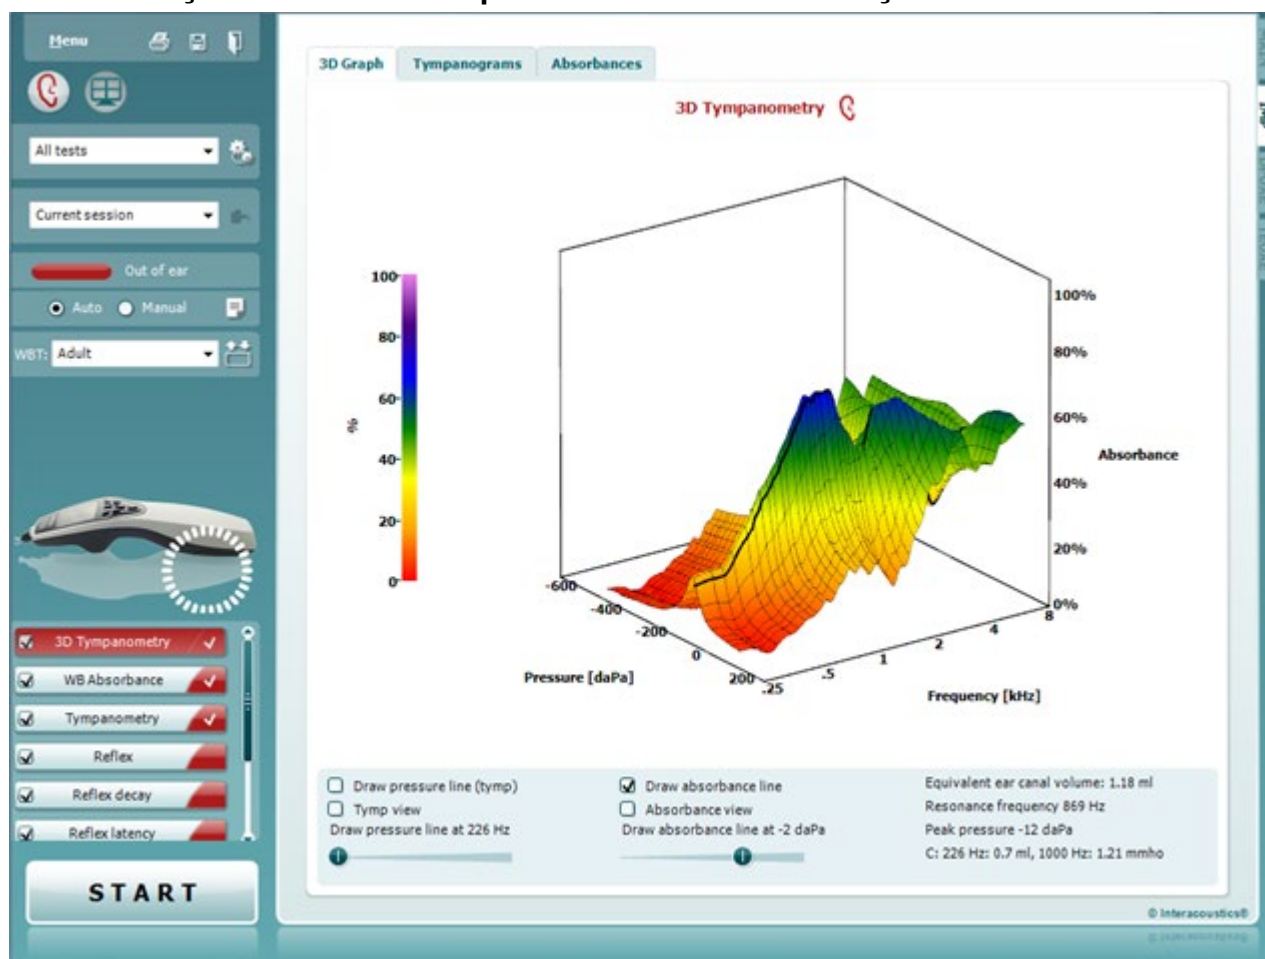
Menu

All tests

Current session

Out of ear

Auto Manual

WBT: Adult

3D Tympanometry

WB Absorbance

Tympanometry

Reflex

Reflex decay

Reflex latency

START

3D Graph | Tympanograms | Absorbances

3D Tympanometry

100
80
60
40
20
0
%

100%
80%
60%
40%
20%
0%
Absorbance

-600
-400
-200
0
200
Pressure [daPa]

.25
.5
1
2
4
8
Frequency [kHz]

Draw pressure line (tymp)
Tymp view
Draw pressure line at 226 Hz

Draw absorbance line
Absorbance view
Draw absorbance line at -2 daPa

Equivalent ear canal volume: 1.18 ml
Resonance frequency 869 Hz
Peak pressure -12 daPa
C: 226 Hz: 0.7 ml, 1000 Hz: 1.21 mmho

© Interacoustics®